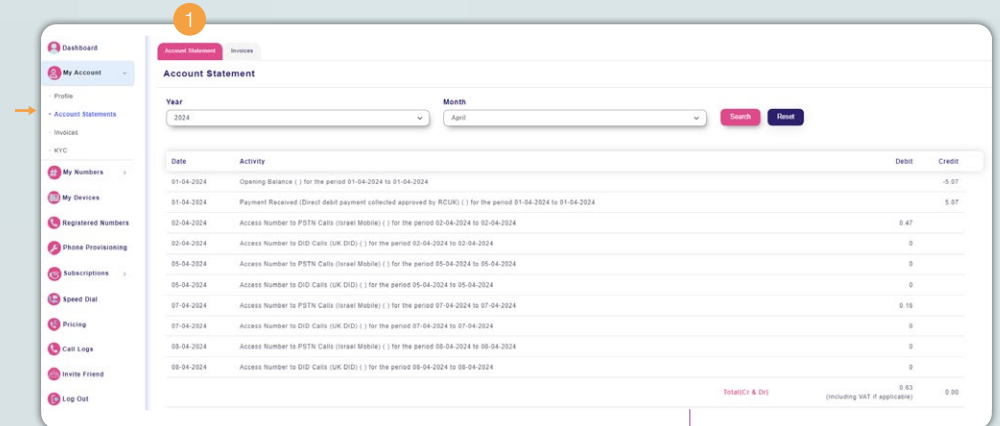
1

Dashboard
My Account
Profile
Account Statements
Invoices
KYC
My Numbers
My Devices
Registered Numbers
Phone Provisioning
Subscriptions
Speed Dial
Pricing
Call Logs
Invite Friend
Log Out

Account Statement Invoices

Account Statement

Year
2024

Month
April

Search Reset

| Date | Activity | Debit | Credit |
|---|---|---|---|
| 01-04-2024 | Opening Balance ( ) for the period 01-04-2024 to 01-04-2024 | | -5.07 |
| 01-04-2024 | Payment Received (Direct debit payment collected approved by RCUK) ( ) for the period 01-04-2024 to 01-04-2024 | | 5.07 |
| 02-04-2024 | Access Number to PSTN Calls (Israel Mobile) ( ) for the period 02-04-2024 to 02-04-2024 | 0.47 | |
| 02-04-2024 | Access Number to DID Calls (UK DID) ( ) for the period 02-04-2024 to 02-04-2024 | 0 | |
| 05-04-2024 | Access Number to PSTN Calls (Israel Mobile) ( ) for the period 05-04-2024 to 05-04-2024 | 0 | |
| 05-04-2024 | Access Number to DID Calls (UK DID) ( ) for the period 05-04-2024 to 05-04-2024 | 0 | |
| 07-04-2024 | Access Number to PSTN Calls (Israel Mobile) ( ) for the period 07-04-2024 to 07-04-2024 | 0.16 | |
| 07-04-2024 | Access Number to DID Calls (UK DID) ( ) for the period 07-04-2024 to 07-04-2024 | 0 | |
| 08-04-2024 | Access Number to PSTN Calls (Israel Mobile) ( ) for the period 08-04-2024 to 08-04-2024 | 0 | |
| 08-04-2024 | Access Number to DID Calls (UK DID) ( ) for the period 08-04-2024 to 08-04-2024 | 0 | |
| | Total(Cr & Dr) | 0.63 (including VAT if applicable) | 0.00 |